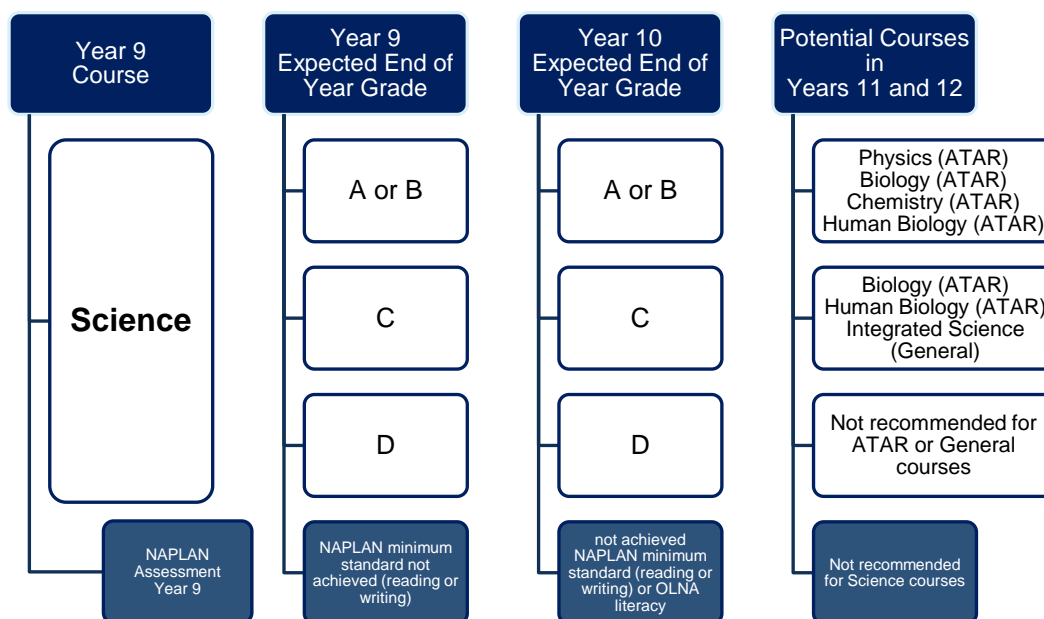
Year 9 Course

Science

NAPLAN Assessment Year 9

Year 9 Expected End of Year Grade

A or B

C

D

NAPLAN minimum standard not achieved (reading or writing)

Year 10 Expected End of Year Grade

A or B

C

D

not achieved NAPLAN minimum standard (reading or writing) or OLNA literacy

Potential Courses in Years 11 and 12

Physics (ATAR)
Biology (ATAR)
Chemistry (ATAR)
Human Biology (ATAR)

Biology (ATAR)
Human Biology (ATAR)
Integrated Science (General)

Not recommended for ATAR or General courses

Not recommended for Science courses